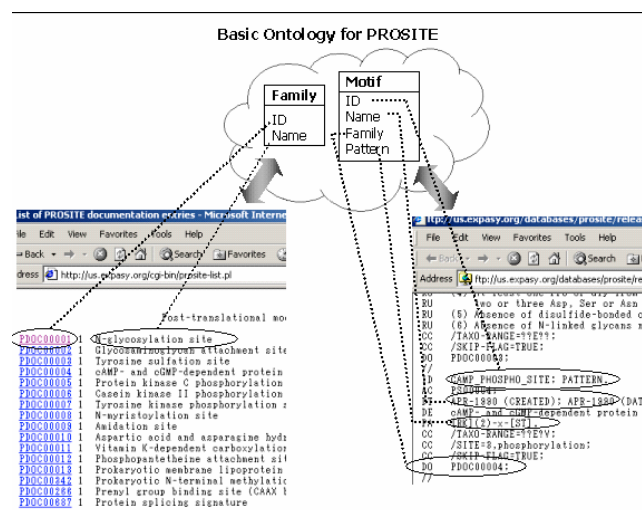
Basic Ontology for PROSITE

Family
ID
Name

Motif
ID
Name
Family
Pattern

List of PROSITE documentation entries - Microsoft Interne

File Edit View Favorites Tools Help

Back Search Favorites

Address http://us.expasy.org/cgi-bin/prosite-list.pl

Post-translational mod

PDOC00001 1 N-glycosylation site
PDOC00002 1 Glycosaminoglycan attachment site
PDOC00003 1 Tyrosine sulfation site
PDOC00004 1 cAMP- and cGMP-dependent protein
PDOC00005 1 Protein kinase C phosphorylation
PDOC00006 1 Casein kinase II phosphorylation
PDOC00007 1 Tyrosine kinase phosphorylation s
PDOC00008 1 N-myristoylation site
PDOC00009 1 Amidation site
PDOC00010 1 Aspartic acid and asparagine hydr
PDOC00011 1 Vitamin K-dependent carboxylation
PDOC00012 1 Phosphopantetheine attachment sit
PDOC00013 1 Prokaryotic membrane lipoprotein
PDOC00342 1 Prokaryotic N-terminal methylatio
PDOC00266 1 Prenyl group binding site (CAAX b
PDOC00887 1 Protein splicing signature

ftp://us.expasy.org/databases/prosite/relea

File Edit View Favorites Tools Help

Back Search

Address ftp://us.expasy.org/databases/prosite/rel

RU two or three Asp, Ser or Asn
RU (5) Absence of disulfide-bonded c
RU (6) Absence of N-linked glycans m
CC /TAXO-RANGE=??E??;
CC /SKIP-FLAG=TRUE;
DO PDOC00003;
//
ID CAMP_PHOSPHO_SITE; PATTERN.
AC PS00004;
DT APR-1990 (CREATED); APR-1990 (DAT
DE cAMP- and cGMP-dependent protein
PA [RK](2)-x-[ST].
CC /TAXO-RANGE=??E?V;
CC /SITE=3,phosphorylation;
CC /SKIP-FLAG=TRUE;
DO PDOC00004;
//